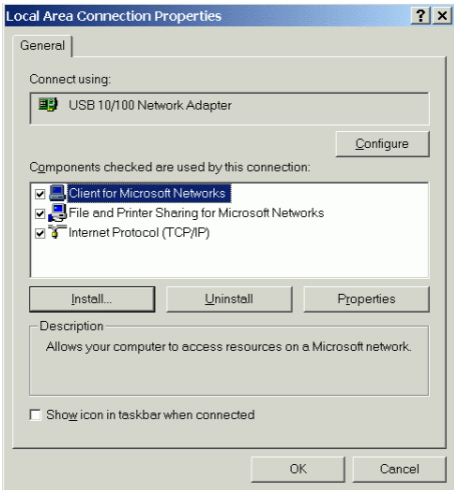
Local Area Connection Properties

?
X

General

Connect using:

USB 10/100 Network Adapter

Configure

Components checked are used by this connection:

Client for Microsoft Networks
File and Printer Sharing for Microsoft Networks
Internet Protocol (TCP/IP)

Install...
Uninstall
Properties

Description

Allows your computer to access resources on a Microsoft network.

Show icon in taskbar when connected

OK
Cancel